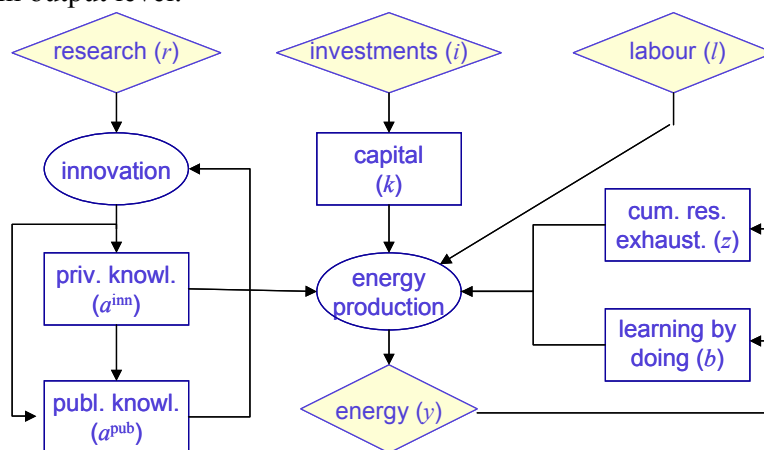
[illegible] output level.

research ($r$)

investments ($i$)

labour ($l$)

innovation

capital ($k$)

cum. res. exhaust. ($z$)

priv. knowl. ($a^{\text{inn}}$)

energy production

learning by doing ($b$)

publ. knowl. ($a^{\text{pub}}$)

energy ($y$)